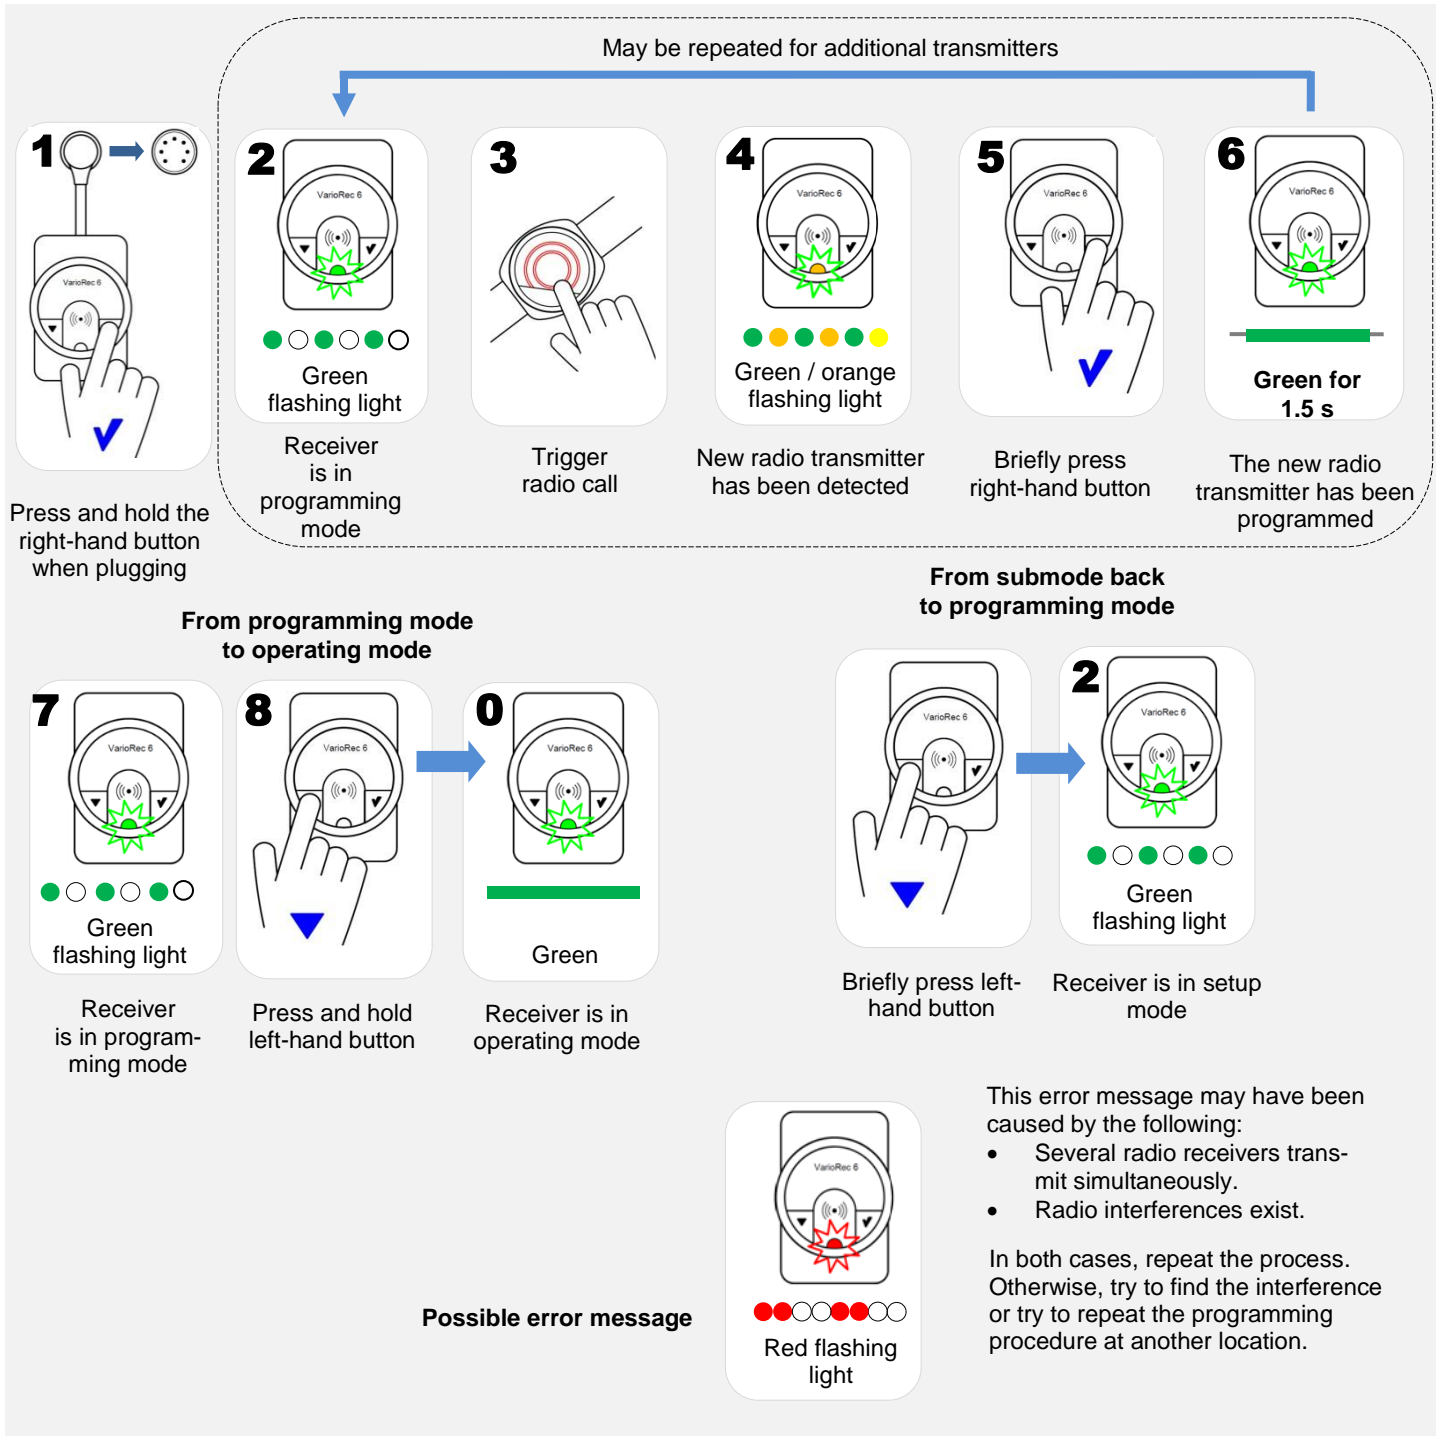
May be repeated for additional transmitters

1

VarioRec 6

Press and hold the right-hand button when plugging

2

VarioRec 6

Green flashing light

Receiver is in programming mode

3

Trigger radio call

4

VarioRec 6

Green / orange flashing light

New radio transmitter has been detected

5

VarioRec 6

Briefly press right-hand button

6

VarioRec 6

Green for 1.5 s

The new radio transmitter has been programmed

From programming mode to operating mode

7

VarioRec 6

Green flashing light

Receiver is in programming mode

8

VarioRec 6

Press and hold left-hand button

0

VarioRec 6

Green

Receiver is in operating mode

From submode back to programming mode

VarioRec 6

Briefly press left-hand button

2

VarioRec 6

Green flashing light

Receiver is in setup mode

Possible error message

VarioRec 6

Red flashing light

This error message may have been caused by the following:
• Several radio receivers transmit simultaneously.
• Radio interferences exist.

In both cases, repeat the process. Otherwise, try to find the interference or try to repeat the programming procedure at another location.